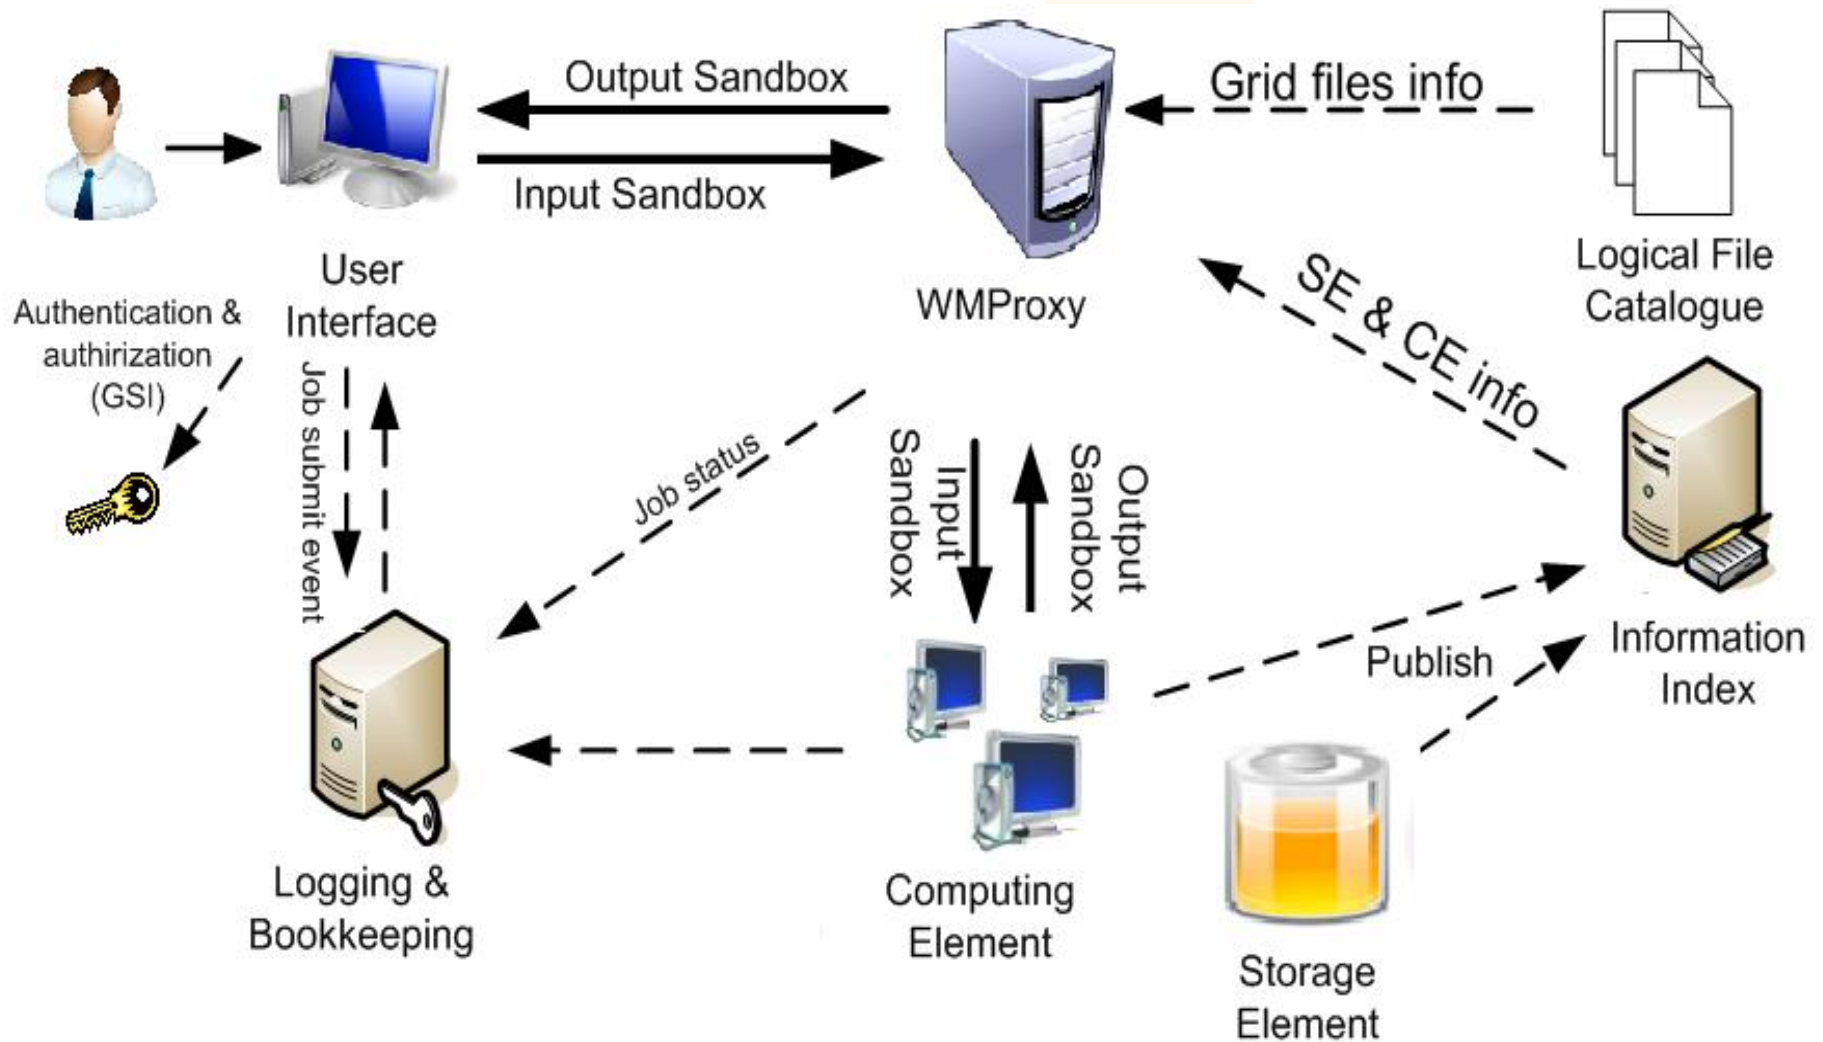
Output Sandbox

Input Sandbox

Grid files info

User Interface

WMProxy

Logical File Catalogue

Authentication & authirization (GSI)

Job submit event

Job status

SE & CE info

Input Sandbox

Output Sandbox

Information Index

Publish

Logging & Bookkeeping

Computing Element

Storage Element